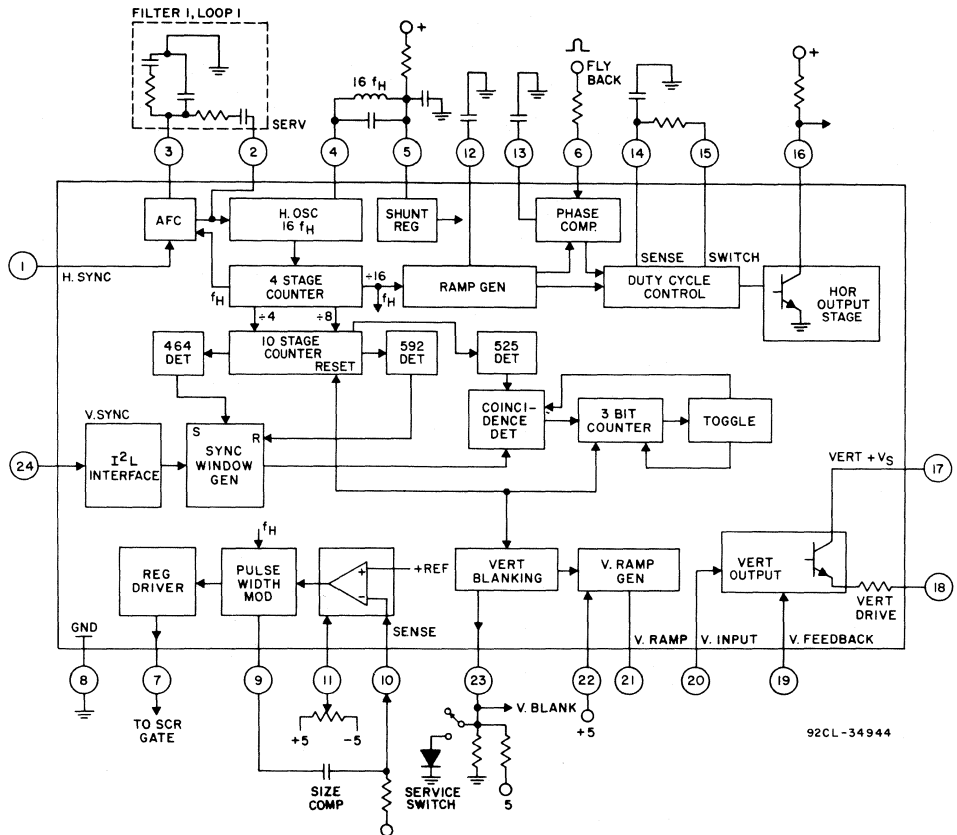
FILTER I, LOOP I

SERV

+

16 $f_H$

FLY BACK

+

3 2 4 5 12 13 6 14 15 16

AFC

H. OSC 16 $f_H$

SHUNT REG

PHASE COMP.

SENSE SWITCH

1

H. SYNC

$f_H$

4 STAGE COUNTER

÷16

$f_H$

RAMP GEN

DUTY CYCLE CONTROL

HOR OUTPUT STAGE

÷4 ÷8

464 DET

10 STAGE COUNTER RESET

592 DET

525 DET

V.SYNC

COINCI-DENCE DET

3 BIT COUNTER

TOGGLE

24

$I^2L$ INTERFACE

S R

SYNC WINDOW GEN

VERT +$V_S$

17

$f_H$

REG DRIVER

PULSE WIDTH MOD

+REF

VERT BLANKING

V. RAMP GEN

VERT OUTPUT

18

VERT DRIVE

SENSE

GND

V. RAMP V. INPUT V. FEEDBACK

8 7 9 11 10 23 22 21 20 19

TO SCR GATE

+5 −5

V. BLANK

+5

92CL-34944

SIZE COMP

SERVICE SWITCH

5